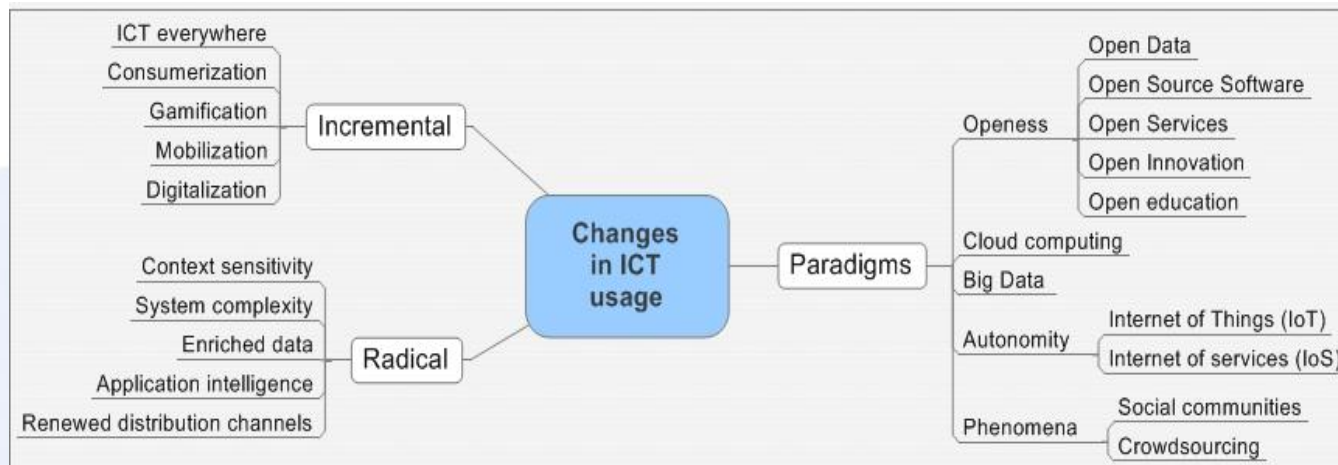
Changes in ICT usage

Incremental
ICT everywhere
Consumerization
Gamification
Mobilization
Digitalization

Radical
Context sensitivity
System complexity
Enriched data
Application intelligence
Renewed distribution channels

Paradigms
Openess
Open Data
Open Source Software
Open Services
Open Innovation
Open education
Cloud computing
Big Data
Autonomity
Internet of Things (IoT)
Internet of services (IoS)
Phenomena
Social communities
Crowdsourcing